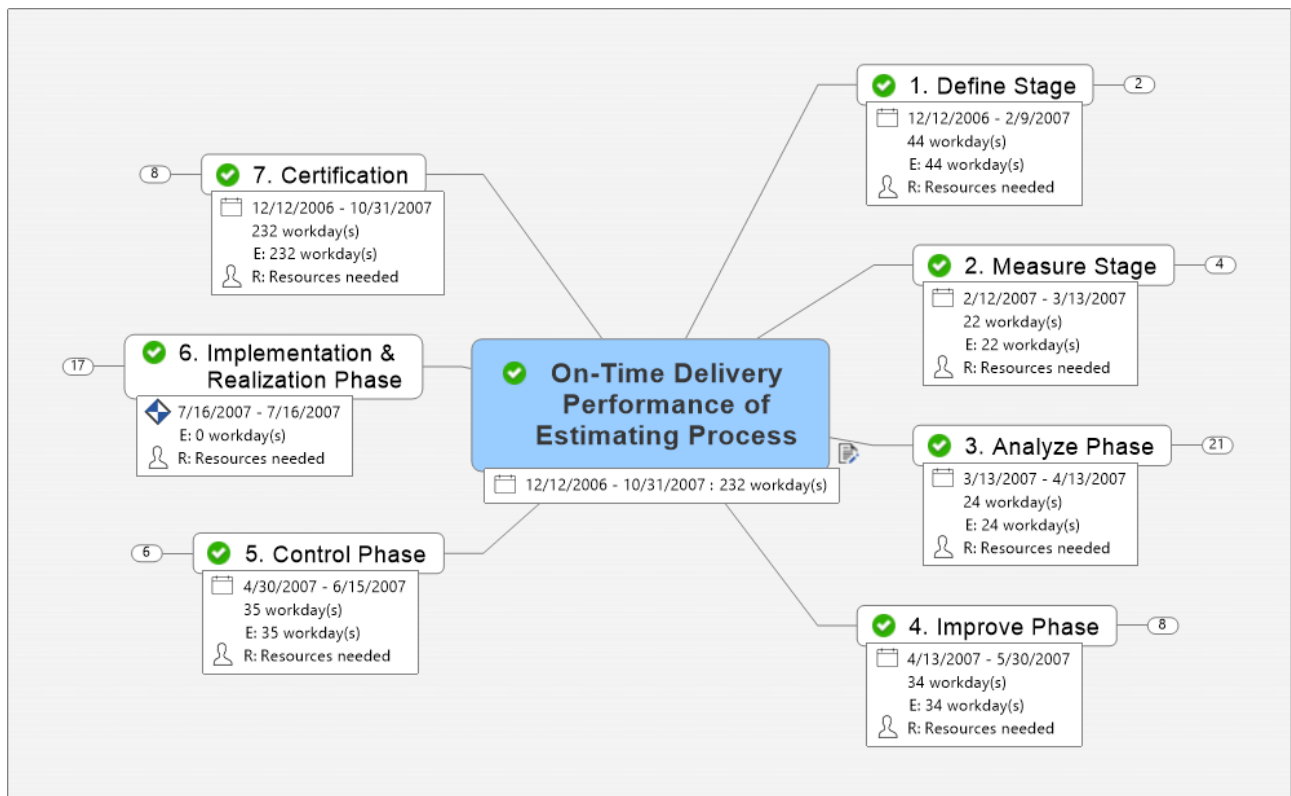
On-Time Delivery Performance of Estimating Process

12/12/2006 - 10/31/2007 : 232 workday(s)

1. Define Stage
2
12/12/2006 - 2/9/2007
44 workday(s)
E: 44 workday(s)
R: Resources needed

2. Measure Stage
4
2/12/2007 - 3/13/2007
22 workday(s)
E: 22 workday(s)
R: Resources needed

3. Analyze Phase
21
3/13/2007 - 4/13/2007
24 workday(s)
E: 24 workday(s)
R: Resources needed

4. Improve Phase
8
4/13/2007 - 5/30/2007
34 workday(s)
E: 34 workday(s)
R: Resources needed

5. Control Phase
6
4/30/2007 - 6/15/2007
35 workday(s)
E: 35 workday(s)
R: Resources needed

6. Implementation & Realization Phase
17
7/16/2007 - 7/16/2007
E: 0 workday(s)
R: Resources needed

7. Certification
8
12/12/2006 - 10/31/2007
232 workday(s)
E: 232 workday(s)
R: Resources needed